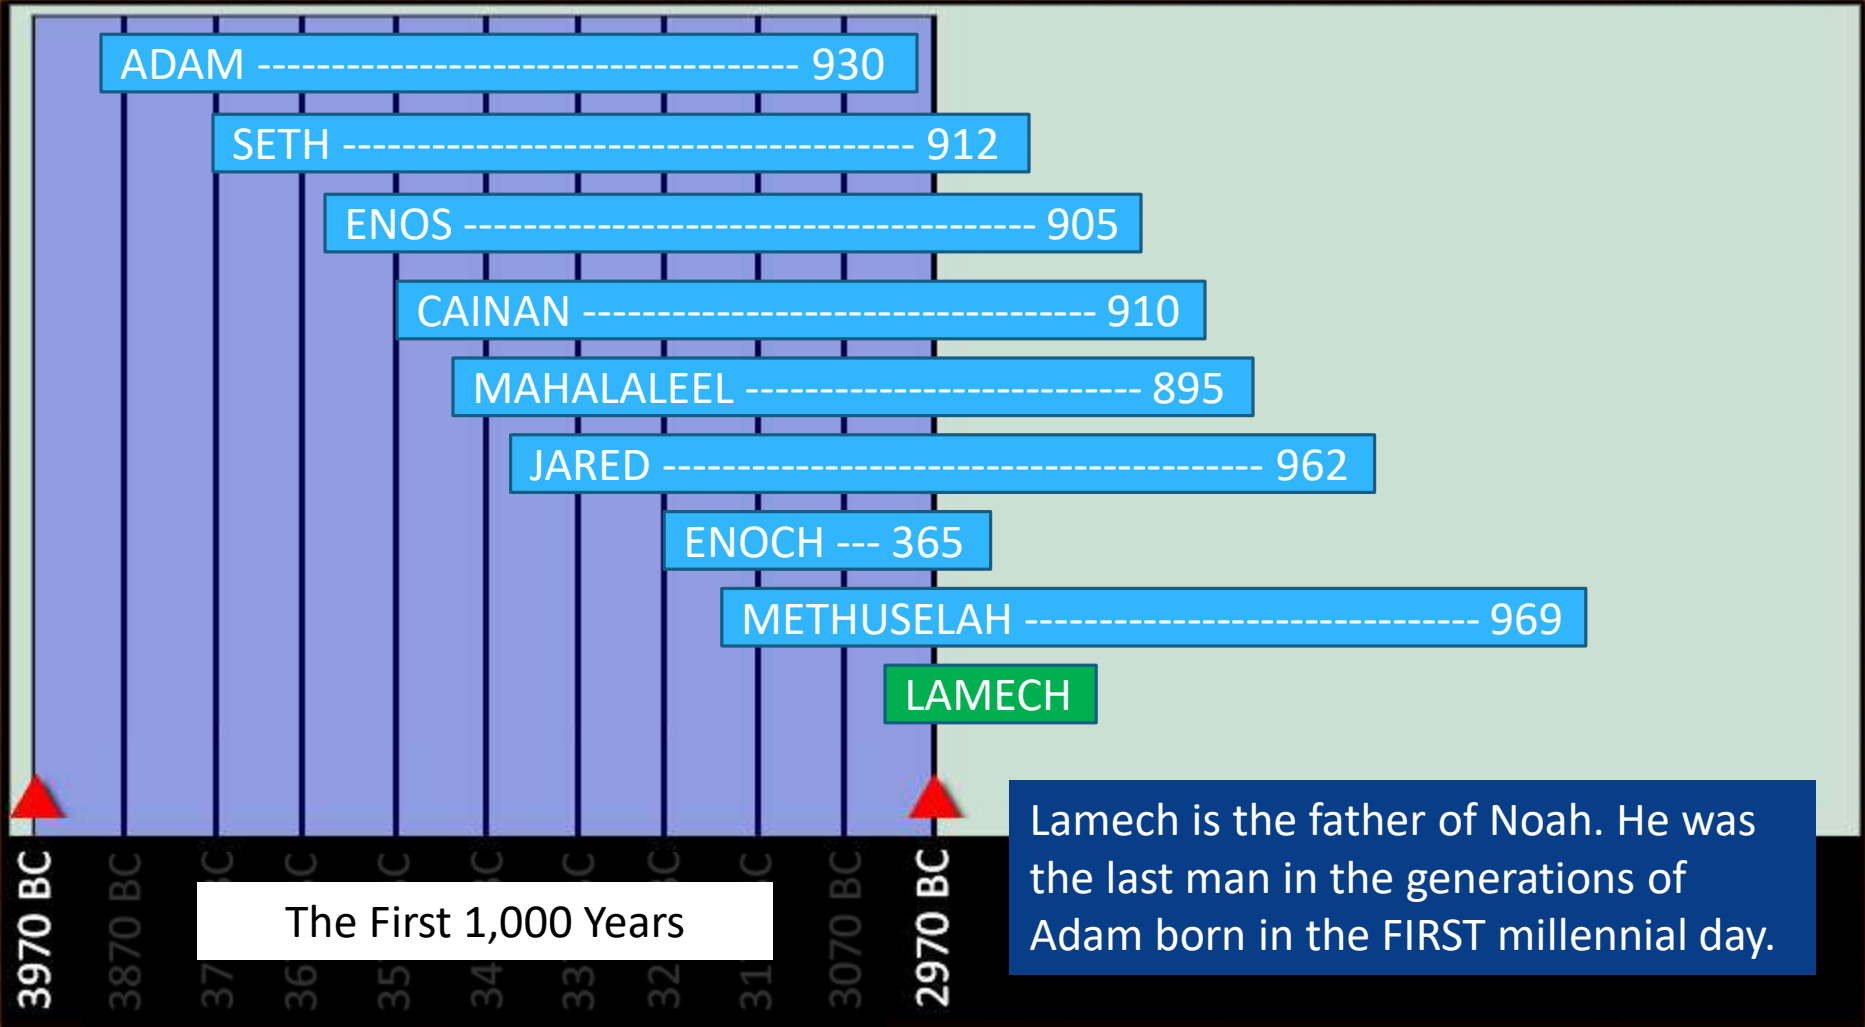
ADAM ------------------------------------- 930

SETH --------------------------------------- 912

ENOS ------------------------------------- 905

CAINAN ----------------------------------- 910

MAHALALEEL --------------------------- 895

JARED ------------------------------------------ 962

ENOCH --- 365

METHUSELAH ------------------------------- 969

LAMECH

3970 BC

3870 BC

37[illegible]C

36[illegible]C

35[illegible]C

34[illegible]C

33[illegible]C

32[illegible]C

31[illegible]C

3070 BC

2970 BC

The First 1,000 Years

Lamech is the father of Noah. He was the last man in the generations of Adam born in the FIRST millennial day.